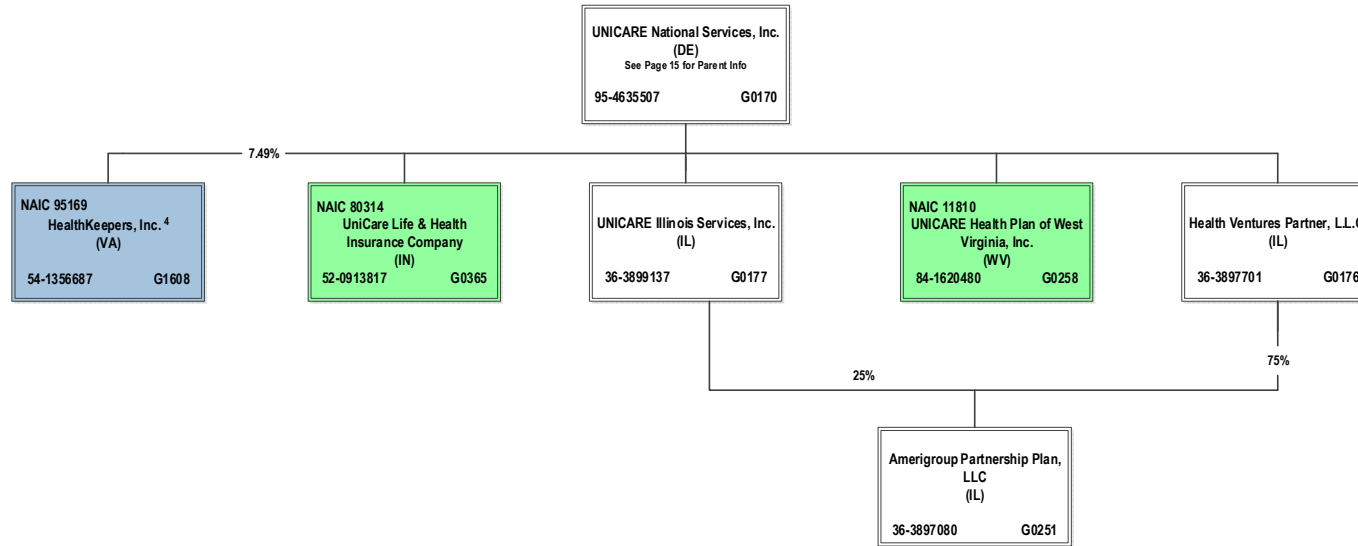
UNICARE National Services, Inc.
(DE)
See Page 15 for Parent Info
95-4635507 G0170

7.49%

NAIC 95169
HealthKeepers, Inc. $^4$
(VA)
54-1356687 G1608

NAIC 80314
UniCare Life & Health Insurance Company
(IN)
52-0913817 G0365

UNICARE Illinois Services, Inc.
(IL)
36-3899137 G0177

NAIC 11810
UNICARE Health Plan of West Virginia, Inc.
(WV)
84-1620480 G0258

Health Ventures Partner, L.L.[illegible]
(IL)
36-3897701 G017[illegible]

25%

75%

Amerigroup Partnership Plan, LLC
(IL)
36-3897080 G0251